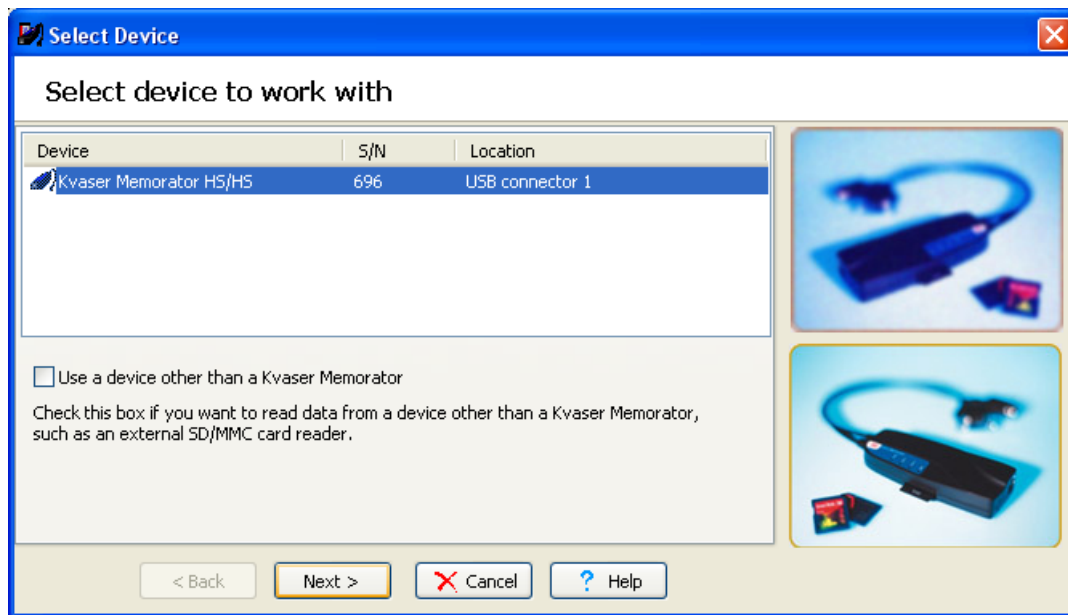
Select Device

Select device to work with

| Device | S/N | Location |
|---|---|---|
| Kvaser Memorator HS/HS | 696 | USB connector 1 |

Use a device other than a Kvaser Memorator

Check this box if you want to read data from a device other than a Kvaser Memorator, such as an external SD/MMC card reader.

< Back

Next >

Cancel

Help